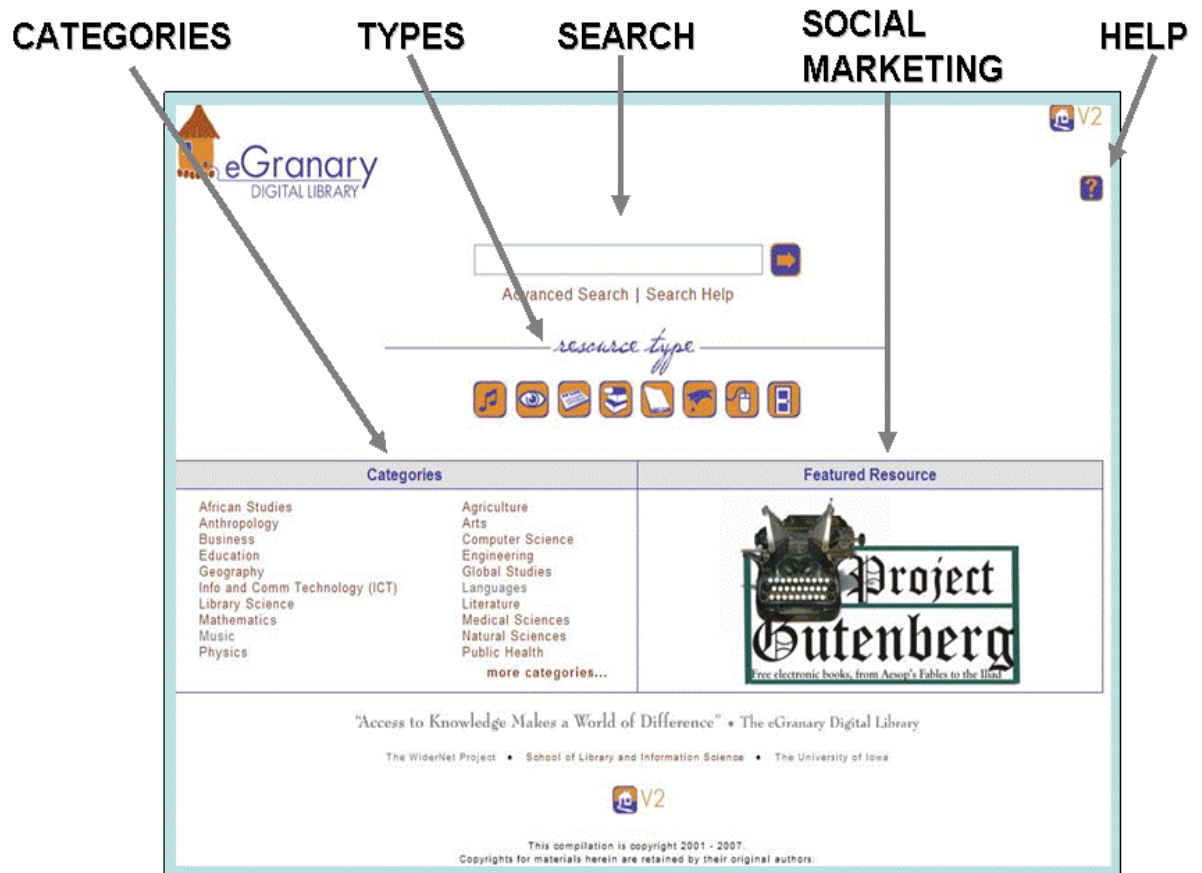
CATEGORIES TYPES SEARCH SOCIAL MARKETING HELP

V2

eGranary DIGITAL LIBRARY

?

Advanced Search | Search Help

resource type

| Categories | Featured Resource |
|---|---|
| African Studies Agriculture Anthropology Arts Business Computer Science Education Engineering Geography Global Studies Info and Comm Technology (ICT) Languages Library Science Literature Mathematics Medical Sciences Music Natural Sciences Physics Public Health more categories... | Project Gutenberg Free electronic books, from Aesop's Fables to the Iliad |

"Access to Knowledge Makes a World of Difference" • The eGranary Digital Library

The WiderNet Project • School of Library and Information Science • The University of Iowa

V2

This compilation is copyright 2001 - 2007.
Copyrights for materials herein are retained by their original authors.